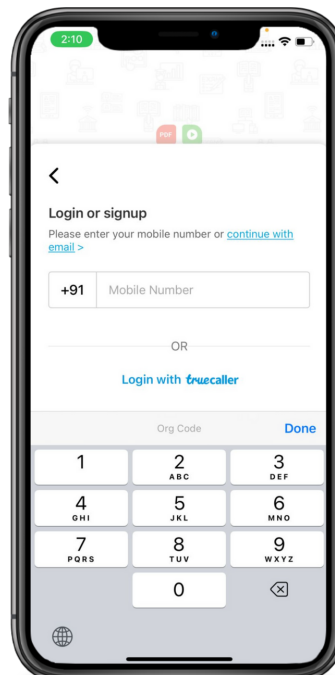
2:10

PDF

<

Login or signup

Please enter your mobile number or continue with email >

+91 | Mobile Number

OR

Login with truecaller

Org Code

Done

1

2
ABC

3
DEF

4
GHI

5
JKL

6
MNO

7
PQRS

8
TUV

9
WXYZ

0